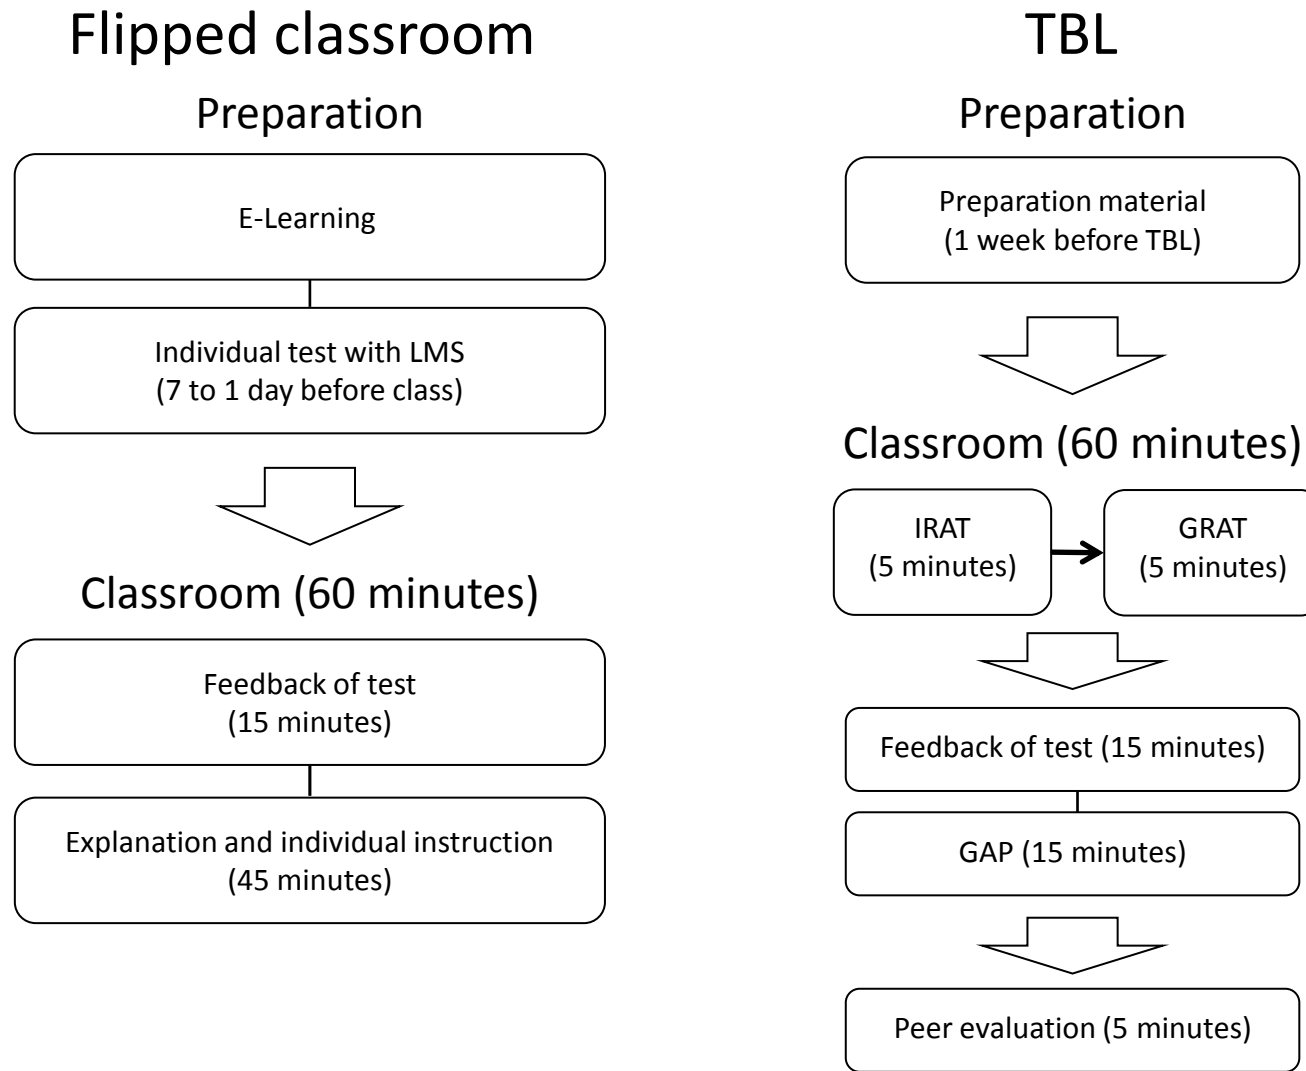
Flipped classroom

Preparation

E-Learning

Individual test with LMS
(7 to 1 day before class)

Classroom (60 minutes)

Feedback of test
(15 minutes)

Explanation and individual instruction
(45 minutes)

TBL

Preparation

Preparation material
(1 week before TBL)

Classroom (60 minutes)

IRAT
(5 minutes)

GRAT
(5 minutes)

Feedback of test (15 minutes)

GAP (15 minutes)

Peer evaluation (5 minutes)